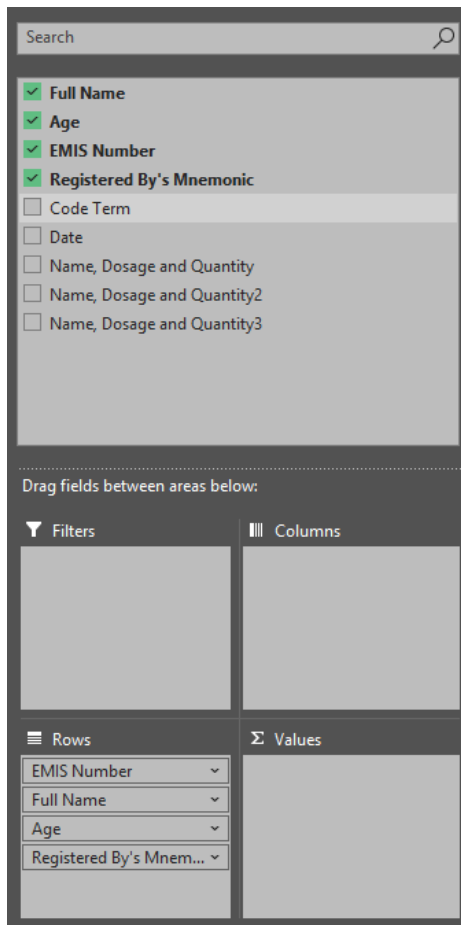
Search

Full Name
Age
EMIS Number
Registered By's Mnemonic
Code Term
Date
Name, Dosage and Quantity
Name, Dosage and Quantity2
Name, Dosage and Quantity3

Drag fields between areas below:

Filters

Columns

Rows
EMIS Number
Full Name
Age
Registered By's Mnem...

Σ Values